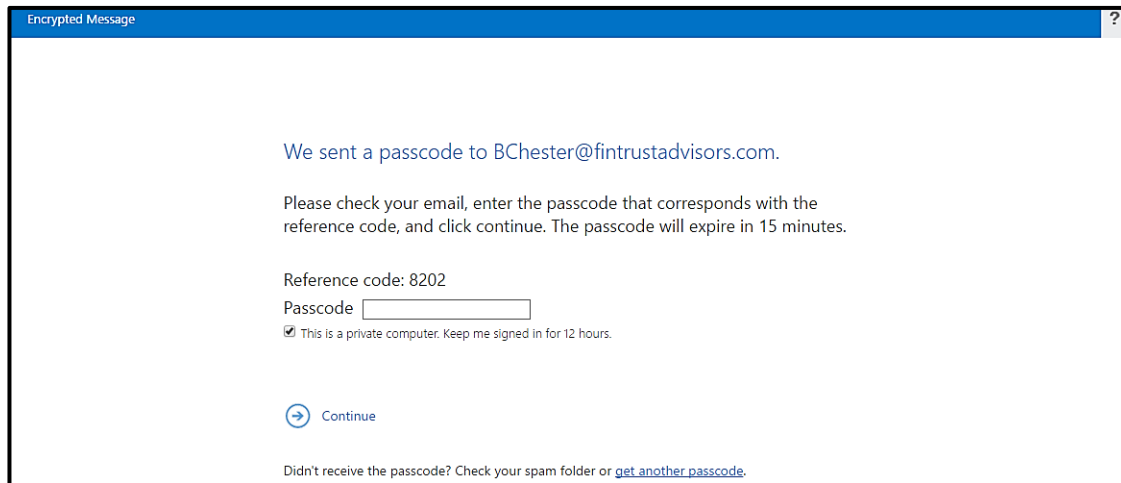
Encrypted Message

?

We sent a passcode to BChester@fintrustadvisors.com.

Please check your email, enter the passcode that corresponds with the reference code, and click continue. The passcode will expire in 15 minutes.

Reference code: 8202

Passcode

This is a private computer. Keep me signed in for 12 hours.

Continue

Didn't receive the passcode? Check your spam folder or get another passcode.